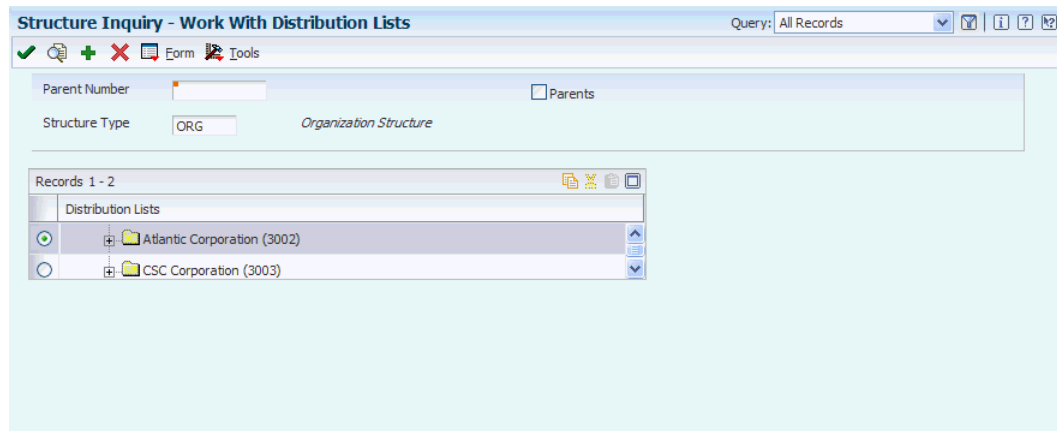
Structure Inquiry - Work With Distribution Lists

Query: All Records

Form Tools

Parent Number

Parents

Structure Type ORG Organization Structure

Records 1 - 2

Distribution Lists

Atlantic Corporation (3002)

CSC Corporation (3003)